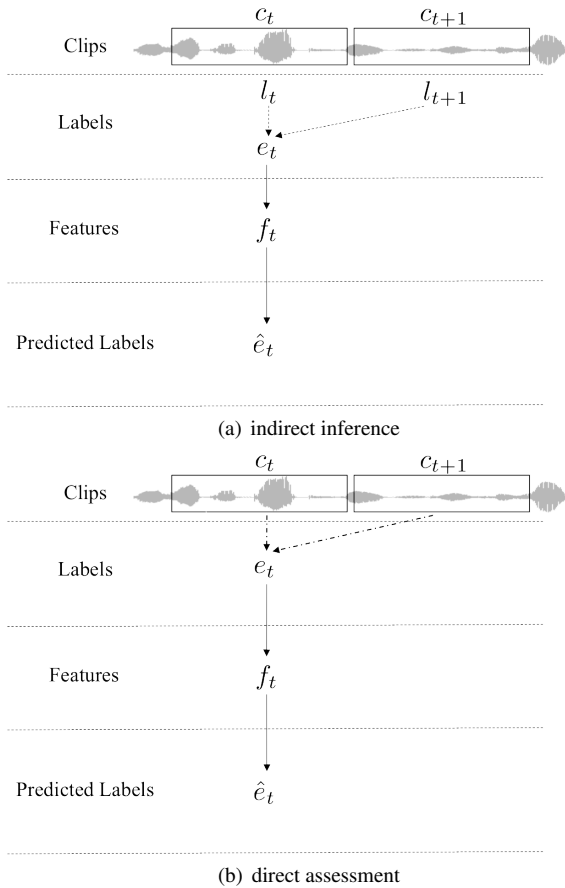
Clips $c_t$ $c_{t+1}$

Labels $l_t$ $l_{t+1}$ $e_t$

Features $f_t$

Predicted Labels $\hat{e}_t$

(a) indirect inference

Clips $c_t$ $c_{t+1}$

Labels $e_t$

Features $f_t$

Predicted Labels $\hat{e}_t$

(b) direct assessment